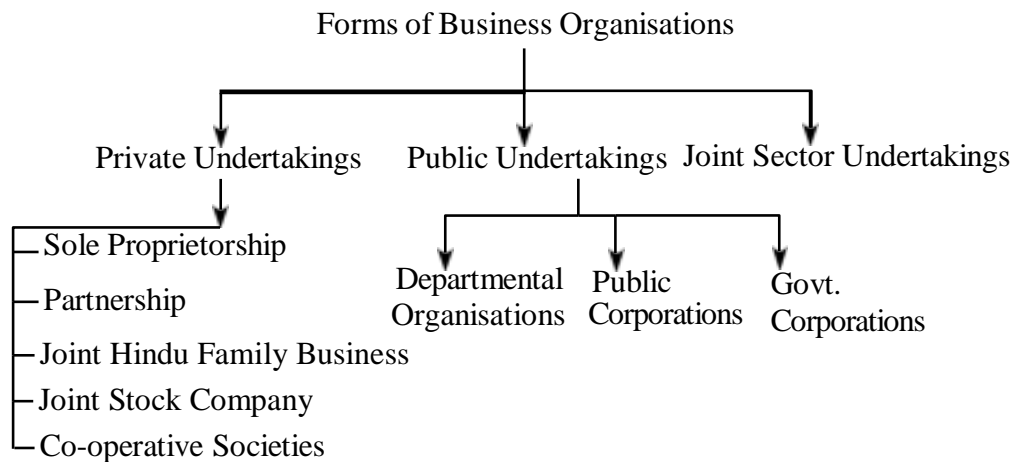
Forms of Business Organisations

Private Undertakings

Sole Proprietorship
Partnership
Joint Hindu Family Business
Joint Stock Company
Co-operative Societies

Public Undertakings

Departmental Organisations
Public Corporations
Govt. Corporations

Joint Sector Undertakings